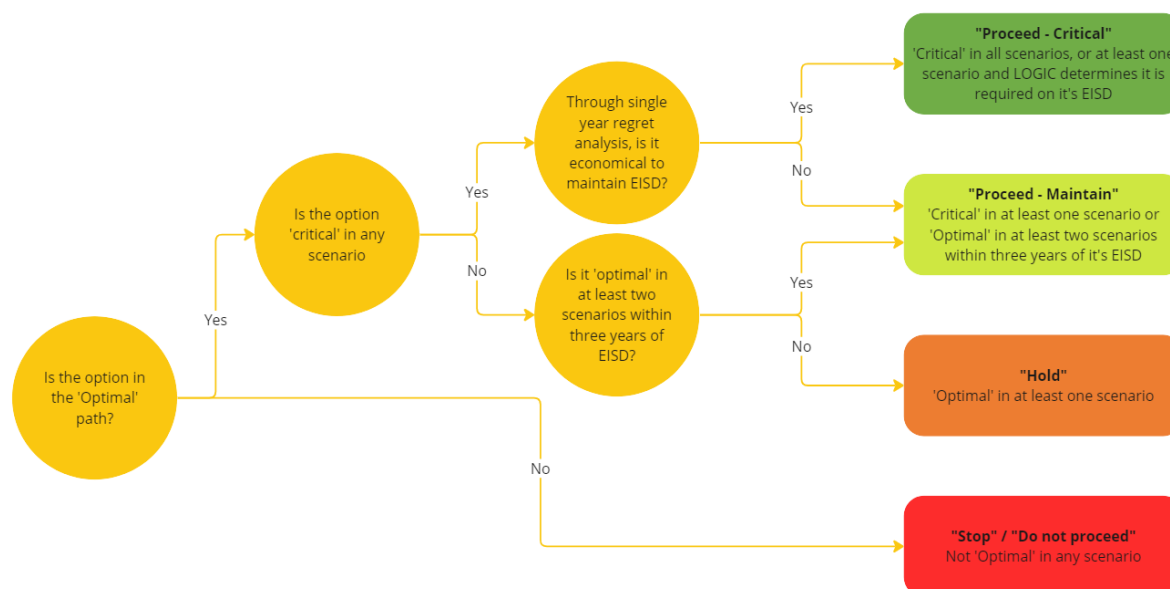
Is the option in the 'Optimal' path?

Yes

Is the option 'critical' in any scenario

Yes

Through single year regret analysis, is it economical to maintain EISD?

Yes

"Proceed - Critical"
'Critical' in all scenarios, or at least one scenario and LOGIC determines it is required on it's EISD

No

"Proceed - Maintain"
'Critical' in at least one scenario or 'Optimal' in at least two scenarios within three years of it's EISD

No

Is it 'optimal' in at least two scenarios within three years of EISD?

Yes

No

"Hold"
'Optimal' in at least one scenario

No

"Stop" / "Do not proceed"
Not 'Optimal' in any scenario